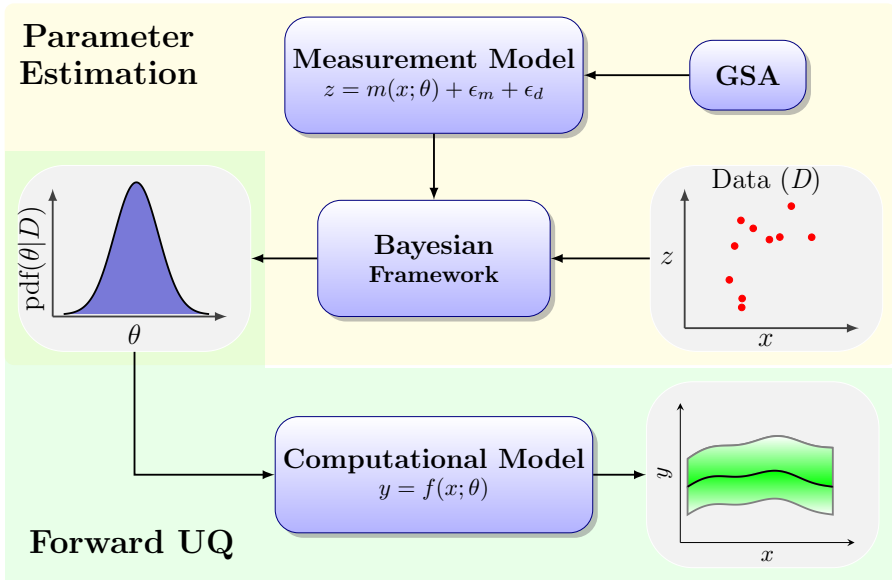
Parameter Estimation

Measurement Model
$z = m(x;\theta) + \epsilon_m + \epsilon_d$

GSA

$\text{pdf}(\theta|D)$
$\theta$

Bayesian
Framework

Data $(D)$
$z$
$x$

Computational Model
$y = f(x;\theta)$

$y$
$x$

Forward UQ